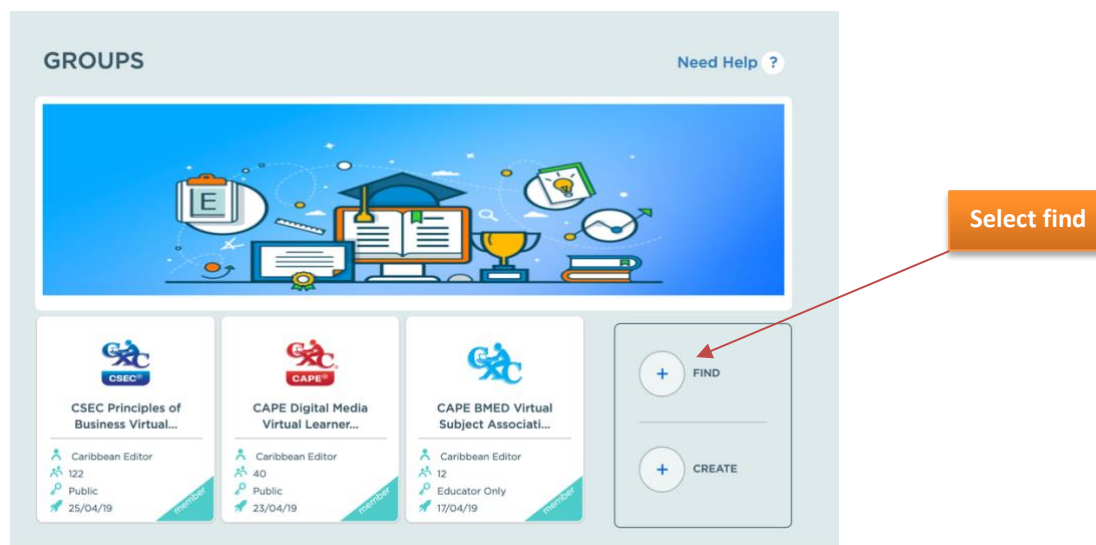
GROUPS

Need Help ?

E

Select find

CXC CSEC®

CSEC Principles of Business Virtual...

Caribbean Editor
122
Public
25/04/19
member

CXC CAPE®

CAPE Digital Media Virtual Learner...

Caribbean Editor
40
Public
23/04/19
member

CXC

CAPE BMED Virtual Subject Associati...

Caribbean Editor
12
Educator Only
17/04/19
member

+ FIND

+ CREATE